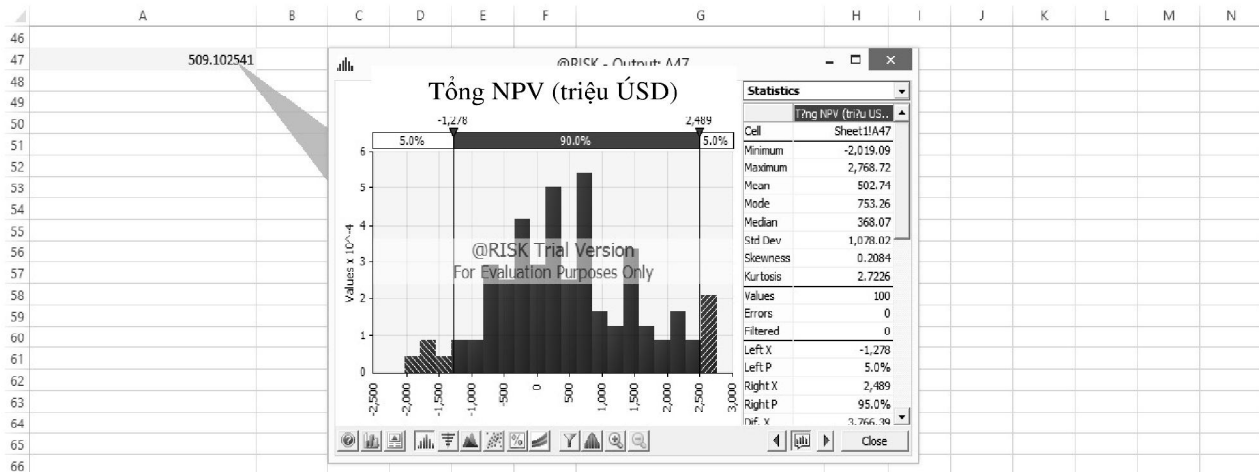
| | A | B | C | D | E | F | G | H | I | J | K | L | M | N |
|---|---|---|---|---|---|---|---|---|---|---|---|---|---|---|
| 46 | | | | | | | | | | | | | | |
| 47 | 509.102541 | | | | | | | | | | | | | |
| 48 | | | | | | | | | | | | | | |
| 49 | | | | | | | | | | | | | | |
| 50 | | | | | | | | | | | | | | |
| 51 | | | | | | | | | | | | | | |
| 52 | | | | | | | | | | | | | | |
| 53 | | | | | | | | | | | | | | |
| 54 | | | | | | | | | | | | | | |
| 55 | | | | | | | | | | | | | | |
| 56 | | | | | | | | | | | | | | |
| 57 | | | | | | | | | | | | | | |
| 58 | | | | | | | | | | | | | | |
| 59 | | | | | | | | | | | | | | |
| 60 | | | | | | | | | | | | | | |
| 61 | | | | | | | | | | | | | | |
| 62 | | | | | | | | | | | | | | |
| 63 | | | | | | | | | | | | | | |
| 64 | | | | | | | | | | | | | | |
| 65 | | | | | | | | | | | | | | |
| 66 | | | | | | | | | | | | | | |

@RISK - Output: A47

Tổng NPV (triệu ÚSD)

-1,278 2,489

5.0% 90.0% 5.0%

Values x 10^-4

6 5 4 3 2 1 0

-2,500 -2,000 -1,500 -1,000 -500 0 500 1,000 1,500 2,000 2,500 3,000

@RISK Trial Version
For Evaluation Purposes Only

Statistics

| | Tổng NPV (triệu US.. |
|---|---|
| Cell | Sheet1!A47 |
| Minimum | -2,019.09 |
| Maximum | 2,768.72 |
| Mean | 502.74 |
| Mode | 753.26 |
| Median | 368.07 |
| Std Dev | 1,078.02 |
| Skewness | 0.2084 |
| Kurtosis | 2.7226 |
| Values | 100 |
| Errors | 0 |
| Filtered | 0 |
| Left X | -1,278 |
| Left P | 5.0% |
| Right X | 2,489 |
| Right P | 95.0% |
| Dif. X | 3,766.39 |

Close